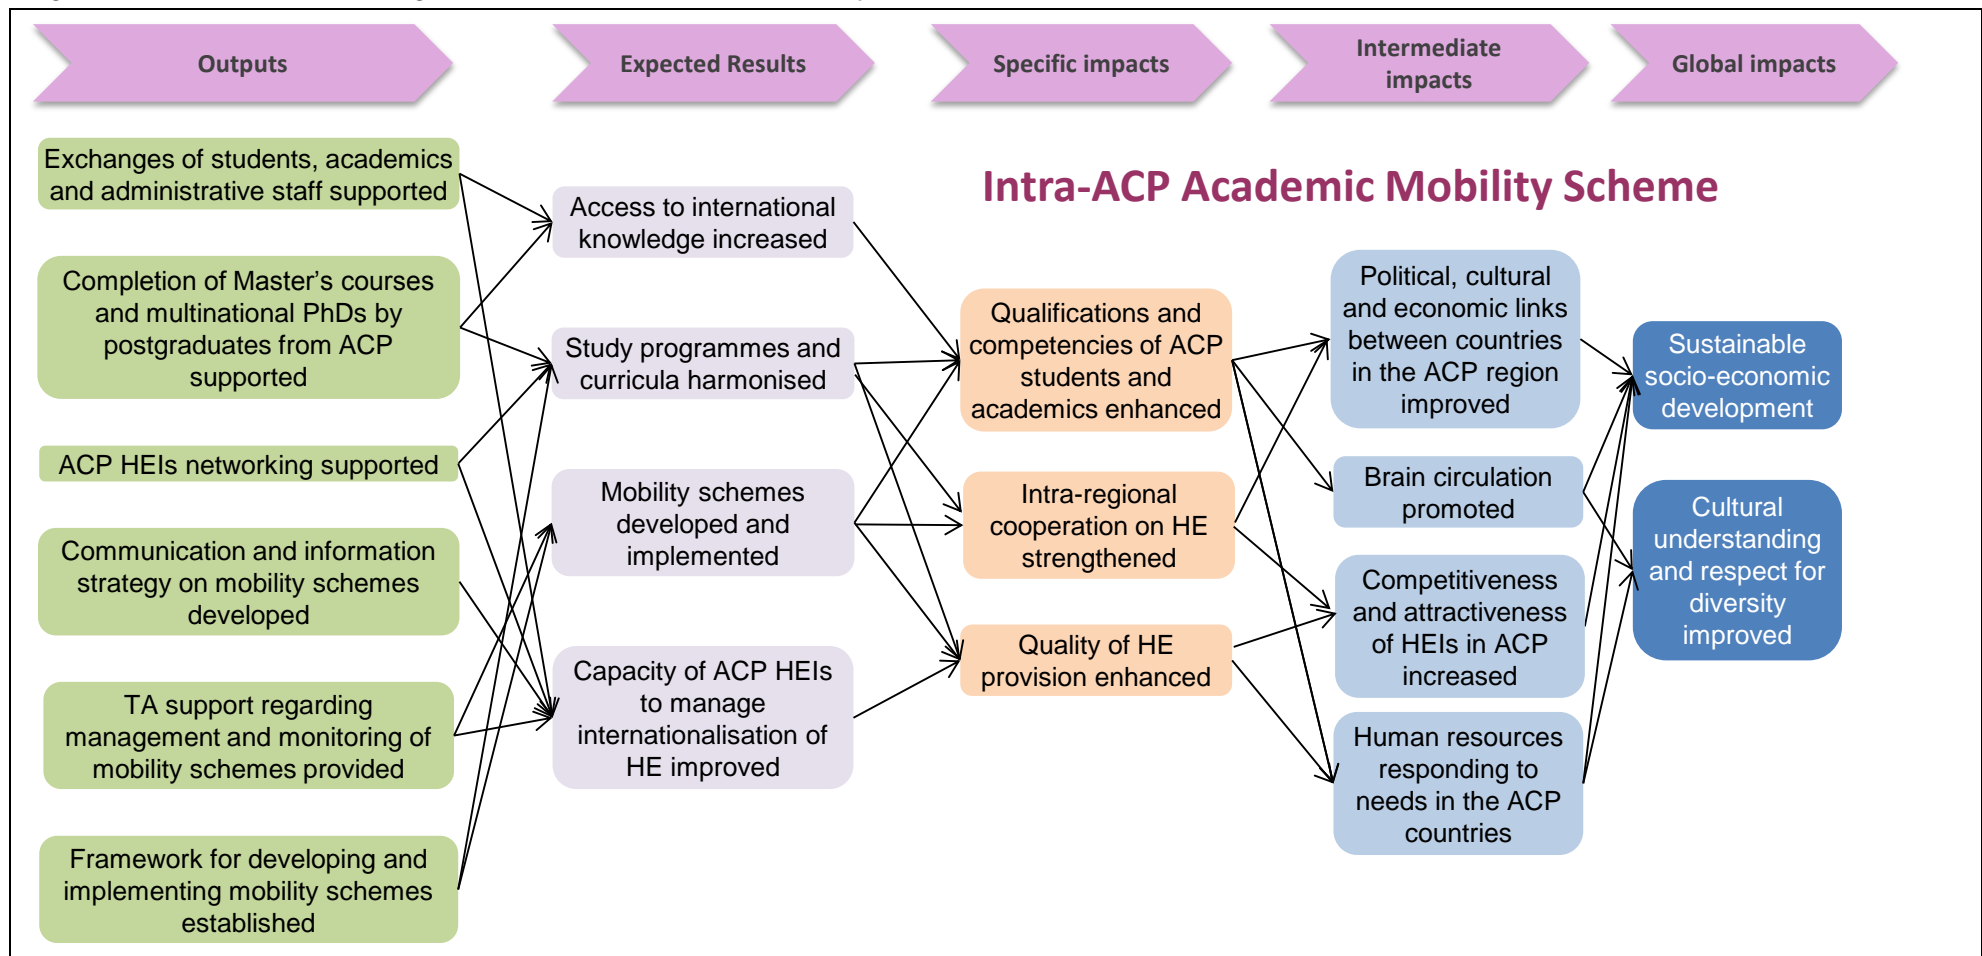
Outputs

Expected Results

Specific impacts

Intermediate impacts

Global impacts

Intra-ACP Academic Mobility Scheme

Exchanges of students, academics and administrative staff supported

Completion of Master's courses and multinational PhDs by postgraduates from ACP supported

ACP HEIs networking supported

Communication and information strategy on mobility schemes developed

TA support regarding management and monitoring of mobility schemes provided

Framework for developing and implementing mobility schemes established

Access to international knowledge increased

Study programmes and curricula harmonised

Mobility schemes developed and implemented

Capacity of ACP HEIs to manage internationalisation of HE improved

Qualifications and competencies of ACP students and academics enhanced

Intra-regional cooperation on HE strengthened

Quality of HE provision enhanced

Political, cultural and economic links between countries in the ACP region improved

Brain circulation promoted

Competitiveness and attractiveness of HEIs in ACP increased

Human resources responding to needs in the ACP countries

Sustainable socio-economic development

Cultural understanding and respect for diversity improved